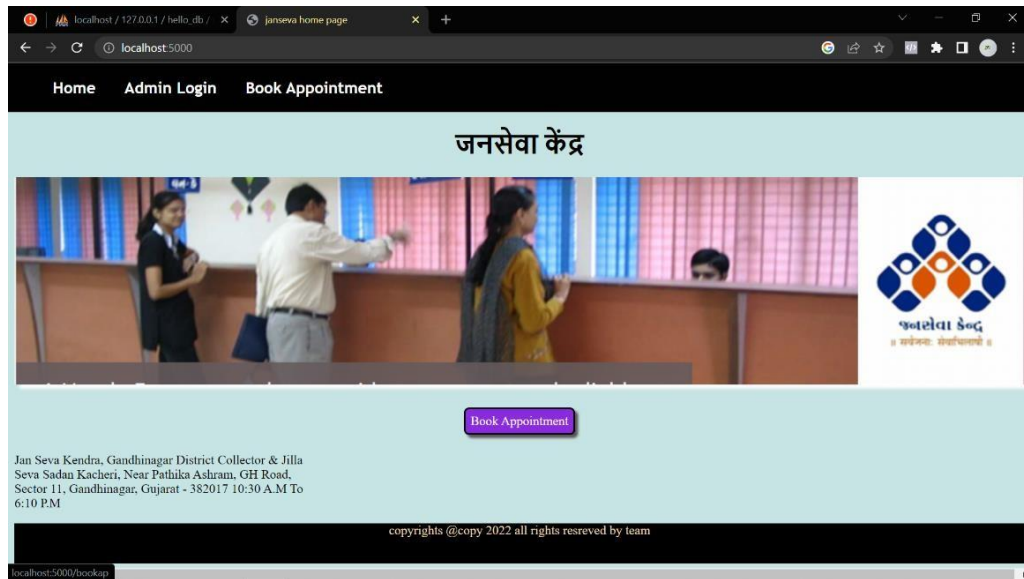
localhost / 127.0.0.1 / hello_db / ×
janseva home page ×
+
localhost:5000

Home Admin Login Book Appointment

जनसेवा केंद्र

જનસેવા કેન્દ્ર
॥ सर्वजनः सेवाधिकारी ॥

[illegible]

Book Appointment

Jan Seva Kendra, Gandhinagar District Collector & Jilla Seva Sadan Kacheri, Near Pathika Ashram, GH Road, Sector 11, Gandhinagar, Gujarat - 382017 10:30 A.M To 6:10 P.M

copyrights @copy 2022 all rights resreved by team

localhost:5000/bookap